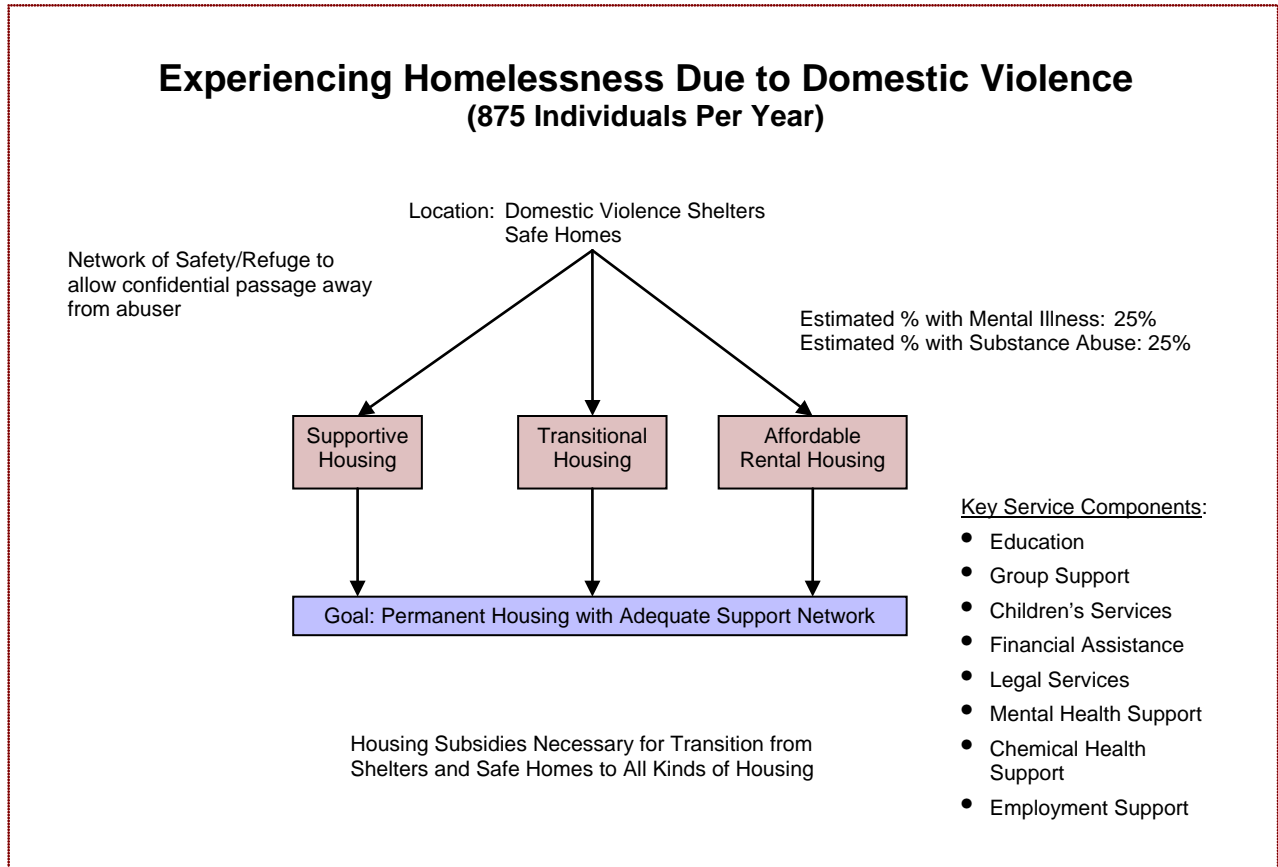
# Experiencing Homelessness Due to Domestic Violence
## (875 Individuals Per Year)

Location: Domestic Violence Shelters
Safe Homes

Network of Safety/Refuge to allow confidential passage away from abuser

Estimated % with Mental Illness: 25%
Estimated % with Substance Abuse: 25%

Supportive Housing

Transitional Housing

Affordable Rental Housing

Goal: Permanent Housing with Adequate Support Network

Key Service Components:
- Education
- Group Support
- Children's Services
- Financial Assistance
- Legal Services
- Mental Health Support
- Chemical Health Support
- Employment Support

Housing Subsidies Necessary for Transition from Shelters and Safe Homes to All Kinds of Housing